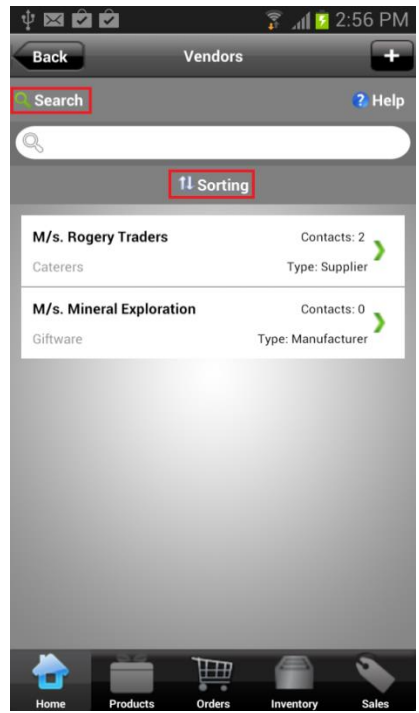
2:56 PM

Back
Vendors
+

Search
Help

Sorting

M/s. Rogery Traders
Contacts: 2
Caterers
Type: Supplier

M/s. Mineral Exploration
Contacts: 0
Giftware
Type: Manufacturer

Home
Products
Orders
Inventory
Sales